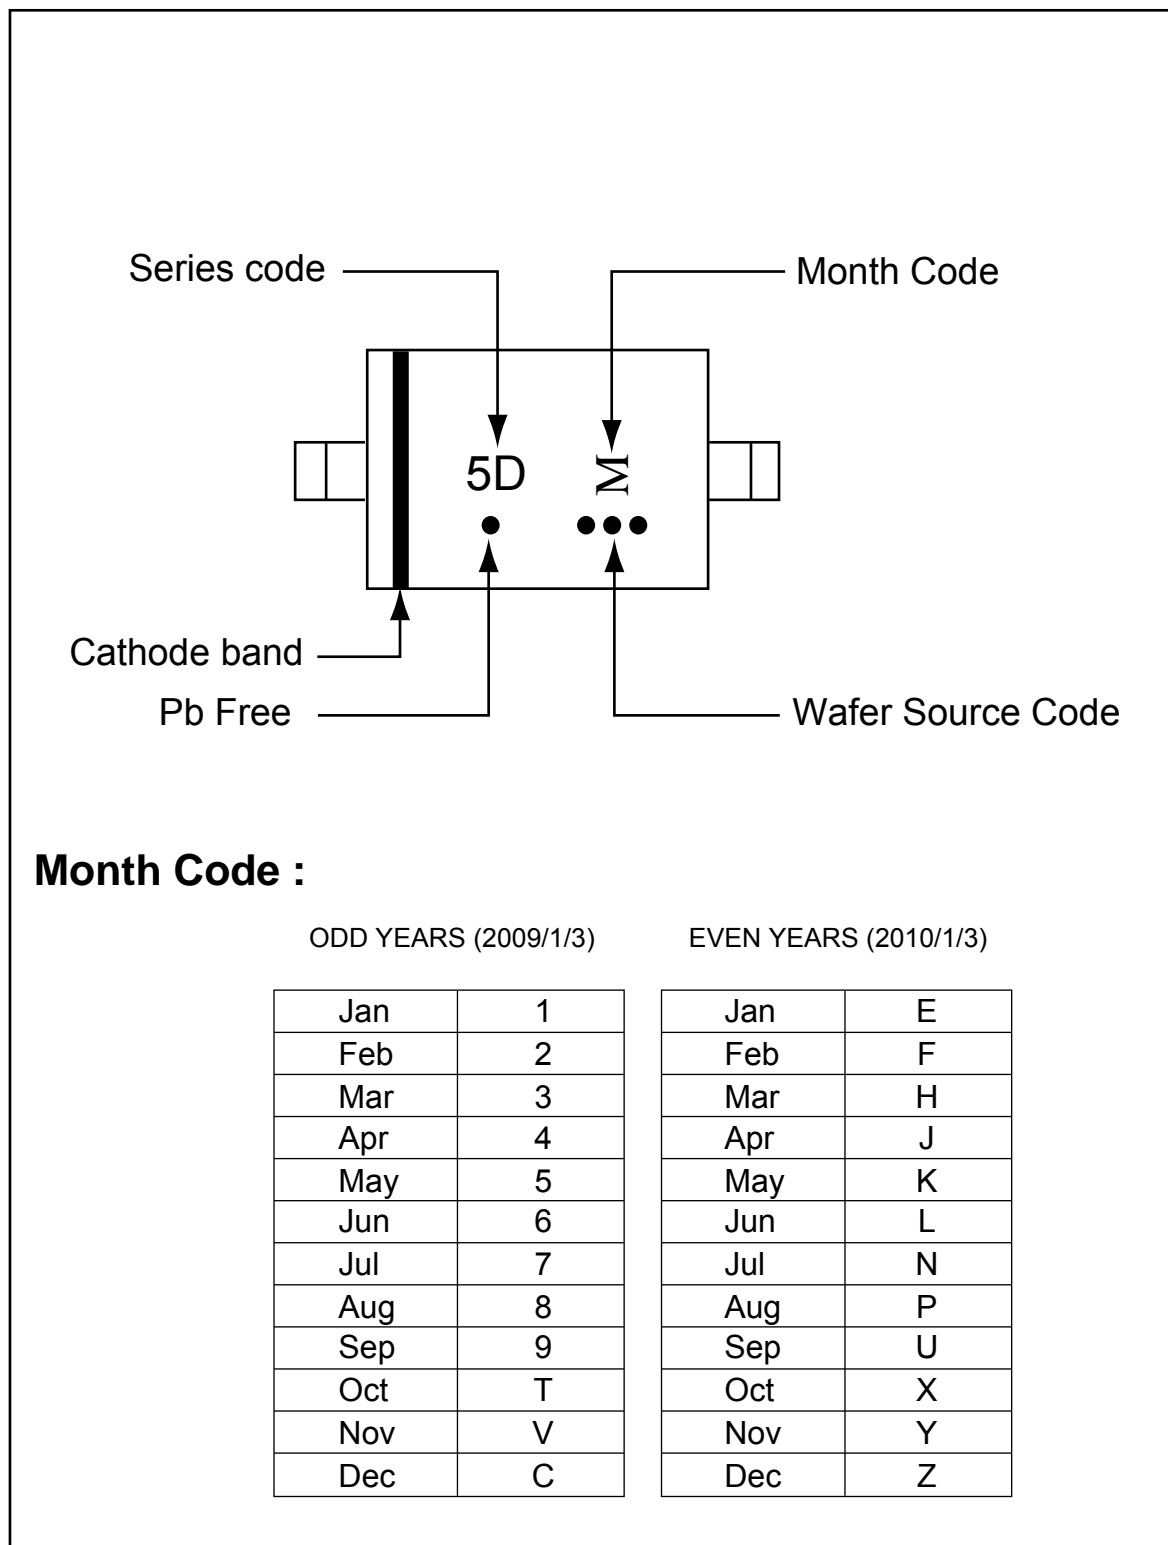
Series code

Month Code

5D M

Cathode band

Pb Free

Wafer Source Code

**Month Code :**

ODD YEARS (2009/1/3)

| Jan | 1 |
|---|---|
| Feb | 2 |
| Mar | 3 |
| Apr | 4 |
| May | 5 |
| Jun | 6 |
| Jul | 7 |
| Aug | 8 |
| Sep | 9 |
| Oct | T |
| Nov | V |
| Dec | C |

EVEN YEARS (2010/1/3)

| Jan | E |
|---|---|
| Feb | F |
| Mar | H |
| Apr | J |
| May | K |
| Jun | L |
| Jul | N |
| Aug | P |
| Sep | U |
| Oct | X |
| Nov | Y |
| Dec | Z |